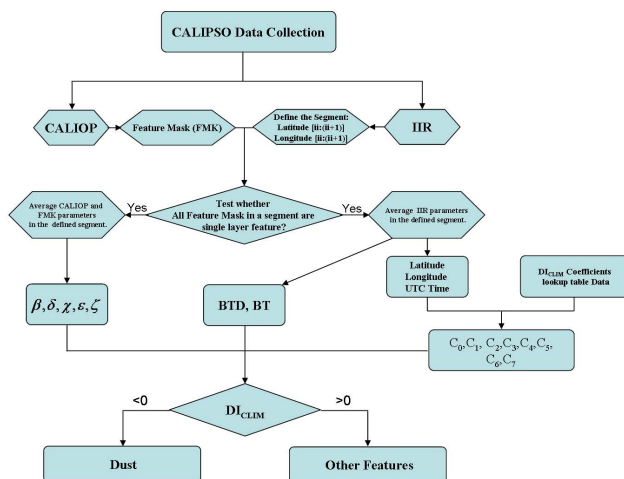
CALIPSO Data Collection

CALIOP

Feature Mask (FMK)

Define the Segment: Latitude [ii:(ii+1)] Longitude [ii:(ii+1)].

IIR

Average CALIOP and FMK parameters in the defined segment.

Yes

Test whether All Feature Mask in a segment are single layer feature?

Yes

Average IIR parameters in the defined segment.

$\beta, \delta, \chi, \varepsilon, \zeta$

BTD, BT

Latitude Longitude UTC Time

$DI_{CLIM}$ Coefficients lookup table Data

$C_0, C_1, C_2, C_3, C_4, C_5, C_6, C_7$

<0

$DI_{CLIM}$

>0

Dust

Other Features